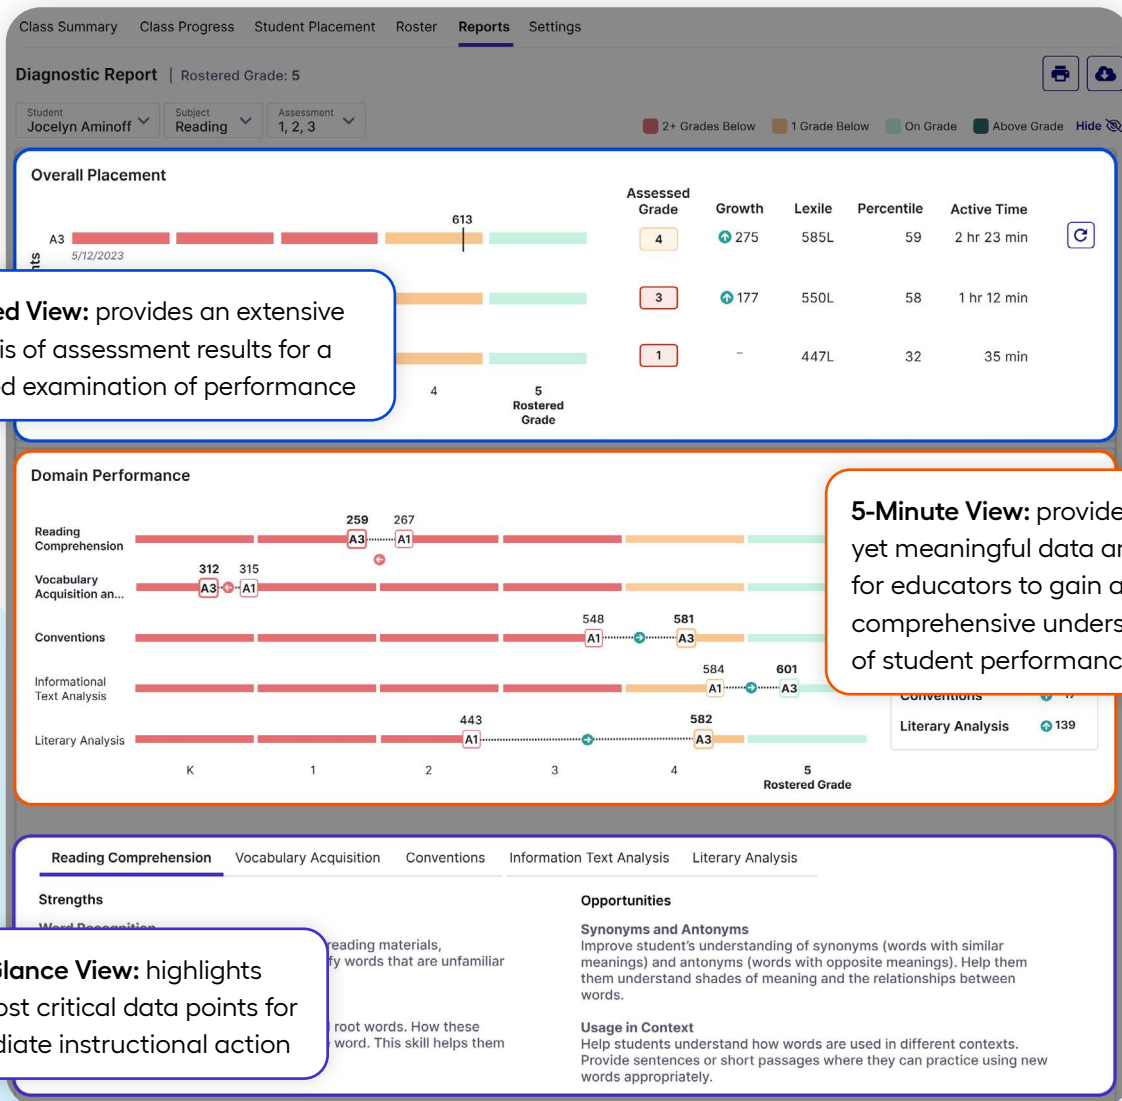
Class Summary Class Progress Student Placement Roster Reports Settings

Diagnostic Report | Rostered Grade: 5

Student
Jocelyn Aminoff

Subject
Reading

Assessment
1, 2, 3

2+ Grades Below 1 Grade Below On Grade Above Grade Hide

Overall Placement

A3
5/12/2023

613

| Assessed Grade | Growth | Lexile | Percentile | Active Time |
|---|---|---|---|---|
| 4 | 275 | 585L | 59 | 2 hr 23 min |
| 3 | 177 | 550L | 58 | 1 hr 12 min |
| 1 | - | 447L | 32 | 35 min |

ed View: provides an extensive is of assessment results for a d examination of performance

4
5
Rostered Grade

Domain Performance

Reading Comprehension 259 A3 267 A1

Vocabulary Acquisition an... 312 A3 315 A1

Conventions 548 A1 581 A3

Informational Text Analysis 584 A1 601 A3

Literary Analysis 443 A1 582 A3

K 1 2 3 4 5
Rostered Grade

5-Minute View: provide yet meaningful data ar for educators to gain a comprehensive unders of student performanc

Conventions
Literary Analysis 139

Reading Comprehension Vocabulary Acquisition Conventions Information Text Analysis Literary Analysis

Strengths

Word Recognition
reading materials, fy words that are unfamiliar

root words. How these word. This skill helps them

lance View: highlights ost critical data points for diate instructional action

Opportunities

Synonyms and Antonyms
Improve student's understanding of synonyms (words with similar meanings) and antonyms (words with opposite meanings). Help them them understand shades of meaning and the relationships between words.

Usage in Context
Help students understand how words are used in different contexts. Provide sentences or short passages where they can practice using new words appropriately.